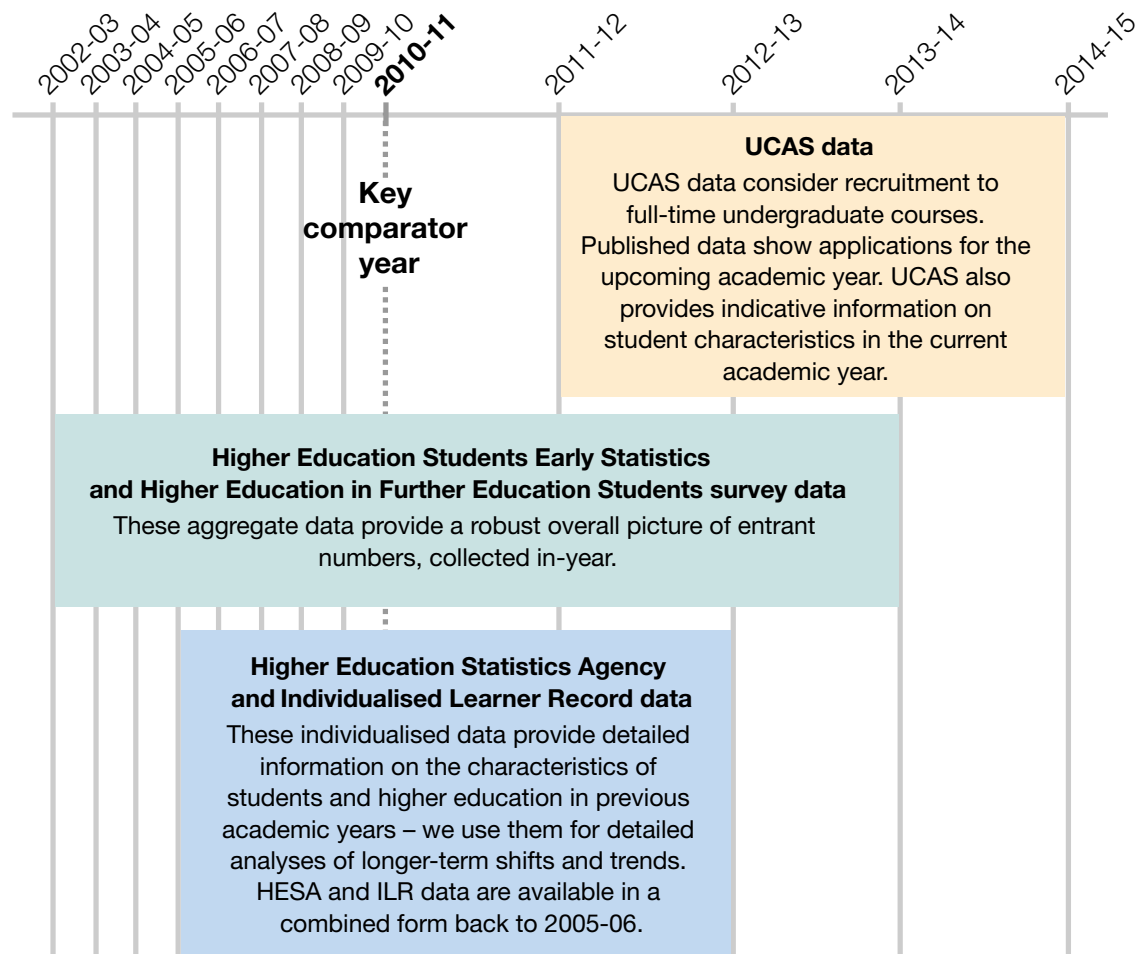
2002-03 2003-04 2004-05 2005-06 2006-07 2007-08 2008-09 2009-10 **2010-11** 2011-12 2012-13 2013-14 2014-15

Key comparator year

**UCAS data**

UCAS data consider recruitment to full-time undergraduate courses. Published data show applications for the upcoming academic year. UCAS also provides indicative information on student characteristics in the current academic year.

**Higher Education Students Early Statistics and Higher Education in Further Education Students survey data**

These aggregate data provide a robust overall picture of entrant numbers, collected in-year.

**Higher Education Statistics Agency and Individualised Learner Record data**

These individualised data provide detailed information on the characteristics of students and higher education in previous academic years – we use them for detailed analyses of longer-term shifts and trends. HESA and ILR data are available in a combined form back to 2005-06.